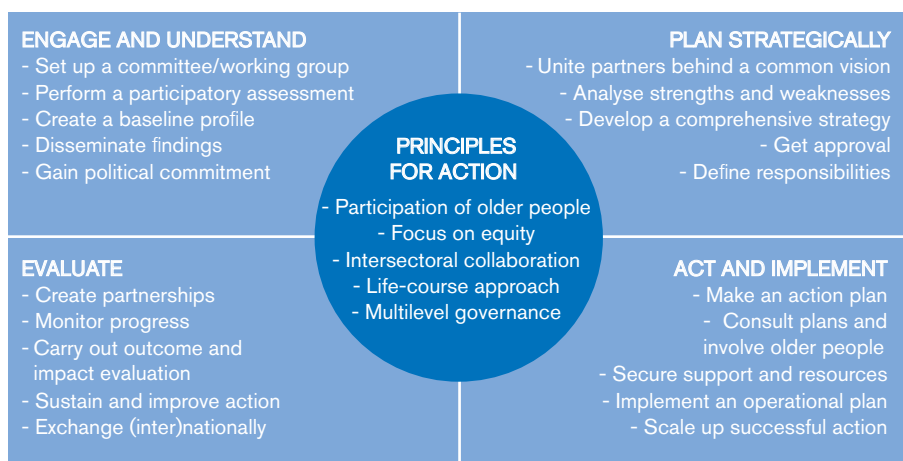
ENGAGE AND UNDERSTAND
- Set up a committee/working group
- Perform a participatory assessment
- Create a baseline profile
- Disseminate findings
- Gain political commitment

PLAN STRATEGICALLY
- Unite partners behind a common vision
- Analyse strengths and weaknesses
- Develop a comprehensive strategy
- Get approval
- Define responsibilities

PRINCIPLES FOR ACTION
- Participation of older people
- Focus on equity
- Intersectoral collaboration
- Life-course approach
- Multilevel governance

EVALUATE
- Create partnerships
- Monitor progress
- Carry out outcome and impact evaluation
- Sustain and improve action
- Exchange (inter)nationally

ACT AND IMPLEMENT
- Make an action plan
- Consult plans and involve older people
- Secure support and resources
- Implement an operational plan
- Scale up successful action